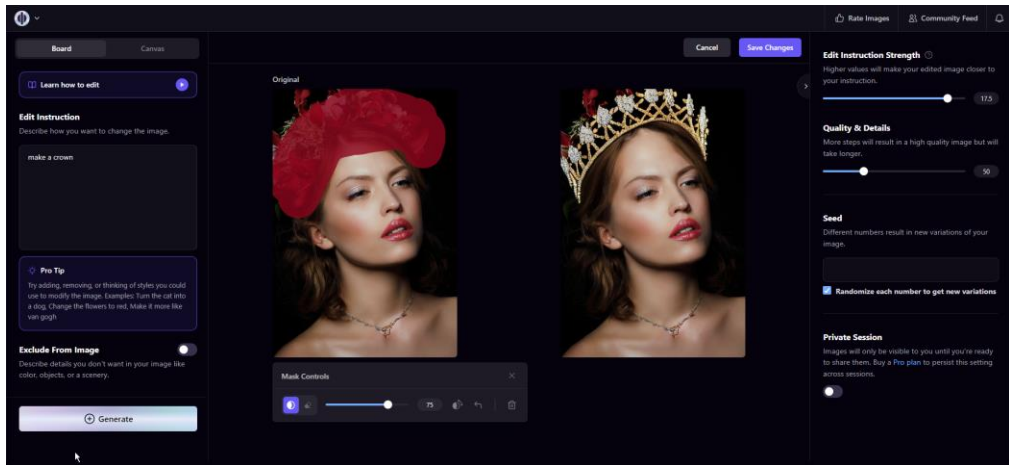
Rate Images
Community Feed

Board
Canvas

Learn how to edit

Edit Instruction
Describe how you want to change the image.

make a crown

Pro Tip
Try adding, removing, or thinking of styles you could use to modify the image. Examples: Turn the cat into a dog, Change the flowers to red, Make it more like van gogh.

Exclude From Image
Describe details you don't want in your image like color, objects, or a scenery.

Generate

Cancel
Save Changes

Original

Mask Controls
75

Edit Instruction Strength
Higher values will make your edited image closer to your instruction.
17.5

Quality & Details
More steps will result in a high quality image but will take longer.
50

Seed
Different numbers result in new variations of your image.

Randomize each number to get new variations

Private Session
Images will only be visible to you until you're ready to share them. Buy a Pro plan to persist this setting across sessions.